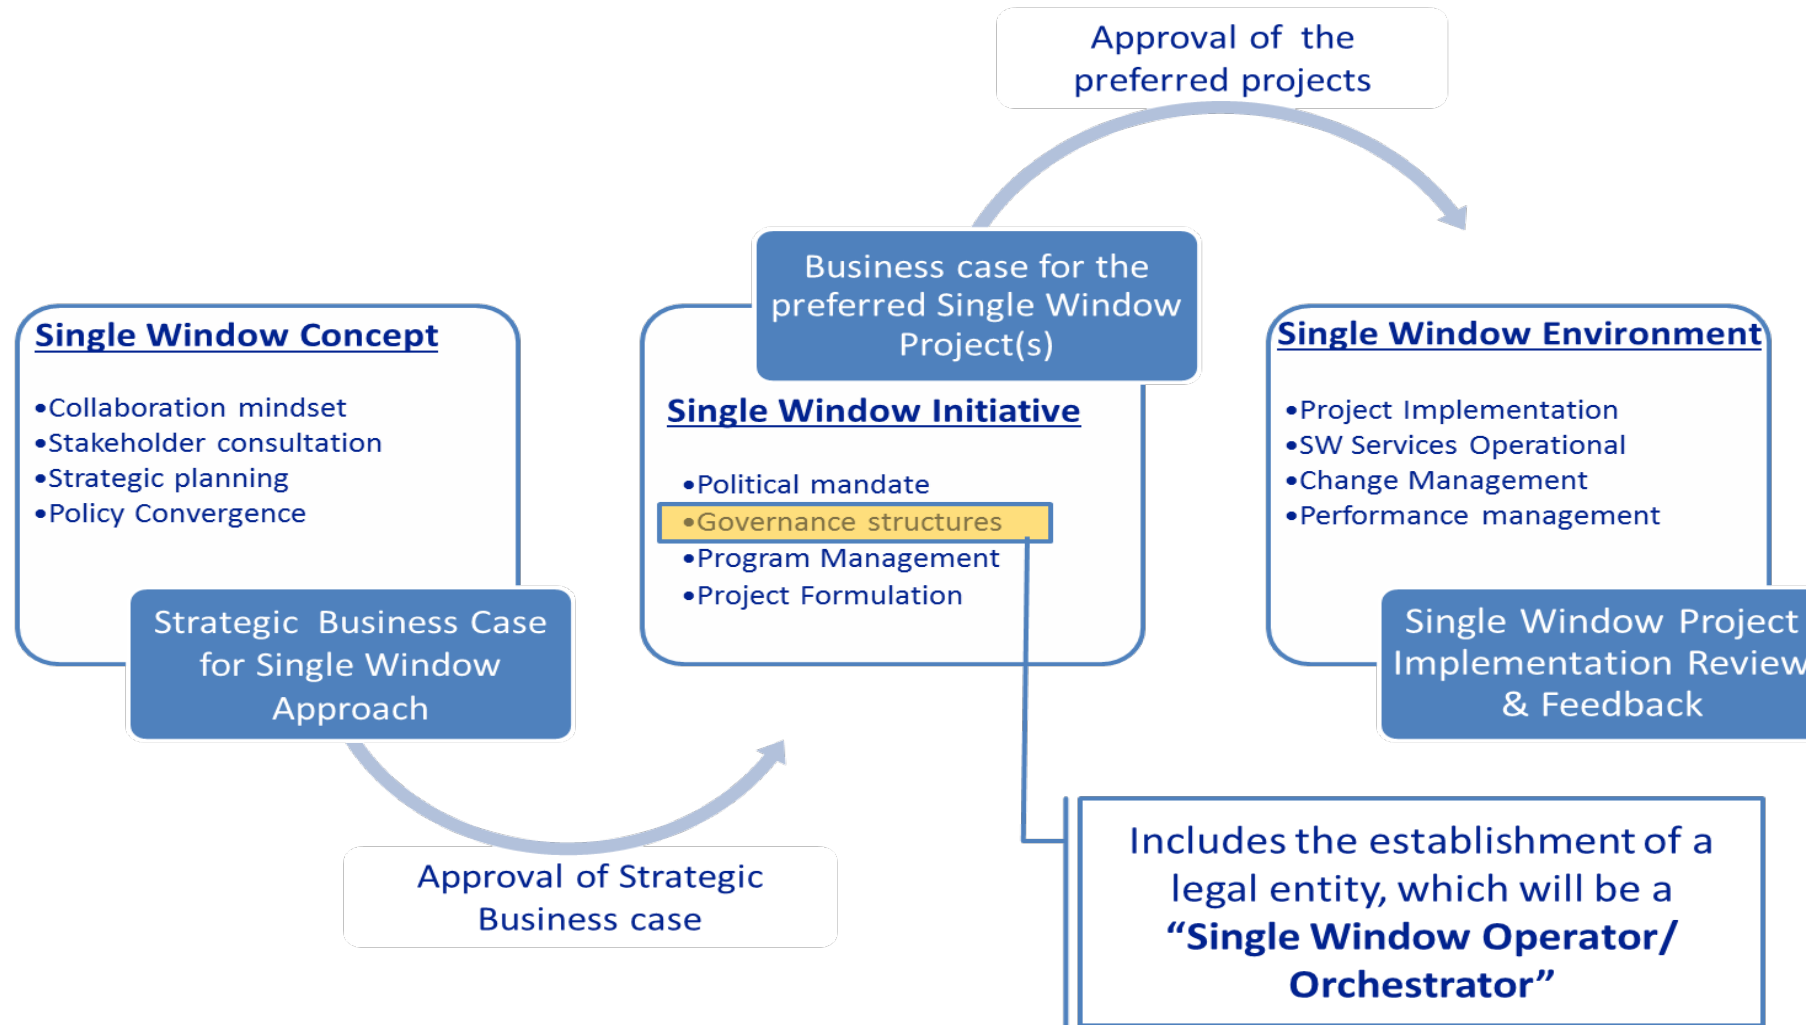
Approval of the preferred projects

Single Window Concept

•Collaboration mindset
•Stakeholder consultation
•Strategic planning
•Policy Convergence

Strategic Business Case for Single Window Approach

Business case for the preferred Single Window Project(s)

Single Window Initiative

•Political mandate
•Governance structures
•Program Management
•Project Formulation

Single Window Environment

•Project Implementation
•SW Services Operational
•Change Management
•Performance management

Single Window Project Implementation Review & Feedback

Approval of Strategic Business case

Includes the establishment of a legal entity, which will be a **"Single Window Operator/ Orchestrator"**